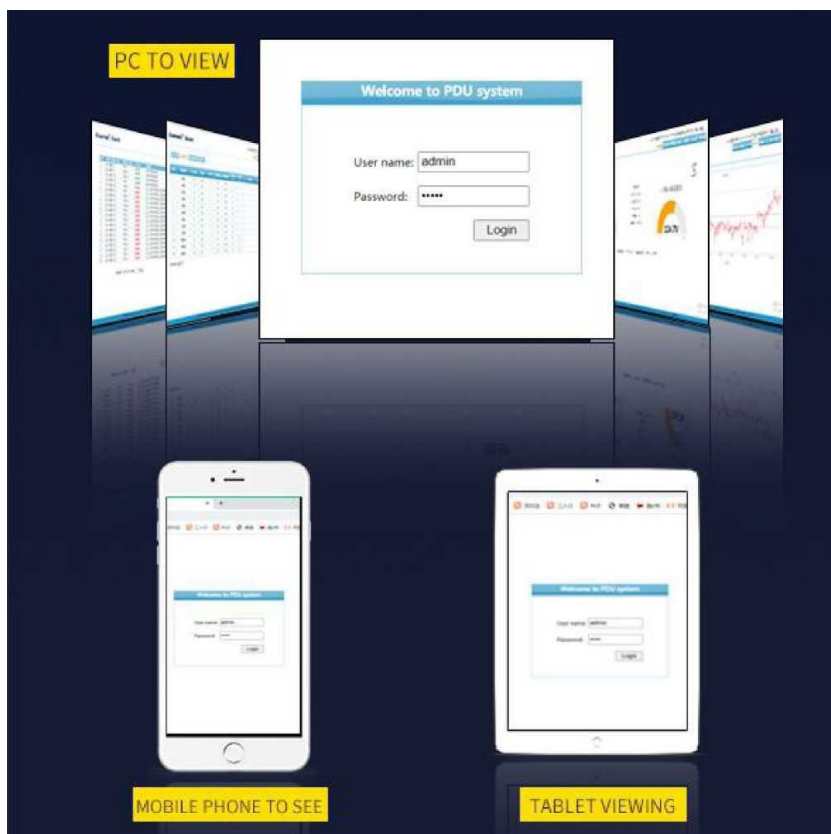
PC TO VIEW

Welcome to PDU system

User name: admin

Password: •••••

Login

Welcome to PDU system

User name: admin

Password: •••••

Login

Welcome to PDU system

User name: admin

Password: •••••

Login

MOBILE PHONE TO SEE

TABLET VIEWING